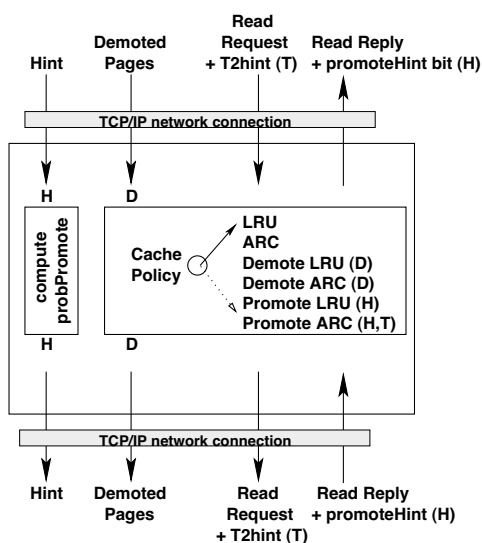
Hint

Demoted Pages

Read Request + T2hint (T)

Read Reply + promoteHint bit (H)

TCP/IP network connection

H

D

compute probPromote

Cache Policy

LRU
ARC
Demote LRU (D)
Demote ARC (D)
Promote LRU (H)
Promote ARC (H,T)

H

D

TCP/IP network connection

Hint

Demoted Pages

Read Request + T2hint (T)

Read Reply + promoteHint (H)